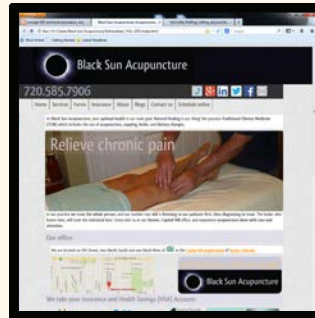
Black Sun Acupuncture

720.585.7906

Home Services Forms Insurance About Blogs Contact us Schedule online

Relieve chronic pain

Our office

Black Sun Acupuncture

We take your insurance and Health Savings (HSA) Accounts